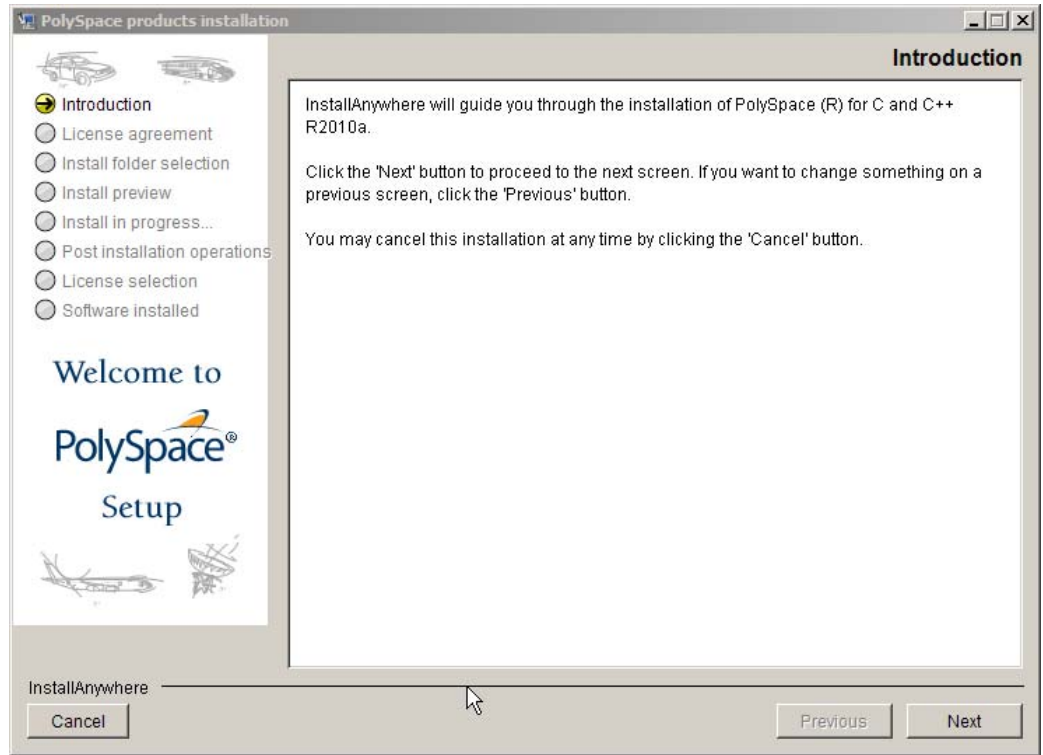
PolySpace products installation

Introduction

Introduction
License agreement
Install folder selection
Install preview
Install in progress...
Post installation operations
License selection
Software installed

Welcome to
PolySpace®
Setup

InstallAnywhere will guide you through the installation of PolySpace (R) for C and C++ R2010a.

Click the 'Next' button to proceed to the next screen. If you want to change something on a previous screen, click the 'Previous' button.

You may cancel this installation at any time by clicking the 'Cancel' button.

InstallAnywhere

Cancel

Previous

Next